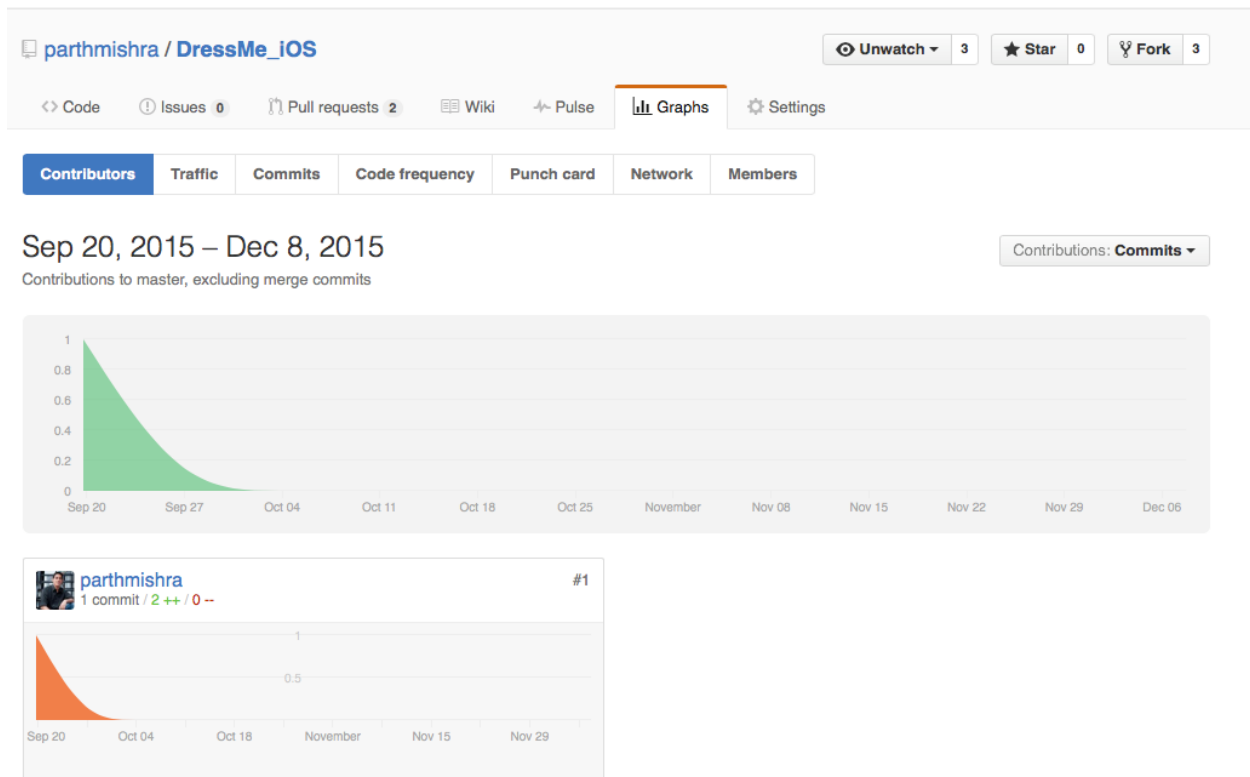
parthmishra / DressMe_iOS

Unwatch 3 Star 0 Fork 3

Code Issues 0 Pull requests 2 Wiki Pulse Graphs Settings

Contributors Traffic Commits Code frequency Punch card Network Members

Sep 20, 2015 – Dec 8, 2015

Contributions to master, excluding merge commits

Contributions: Commits

1
0.8
0.6
0.4
0.2
0

Sep 20 Sep 27 Oct 04 Oct 11 Oct 18 Oct 25 November Nov 08 Nov 15 Nov 22 Nov 29 Dec 06

parthmishra
1 commit / 2 ++ / 0 --

#1

1
0.5

Sep 20 Oct 04 Oct 18 November Nov 15 Nov 29